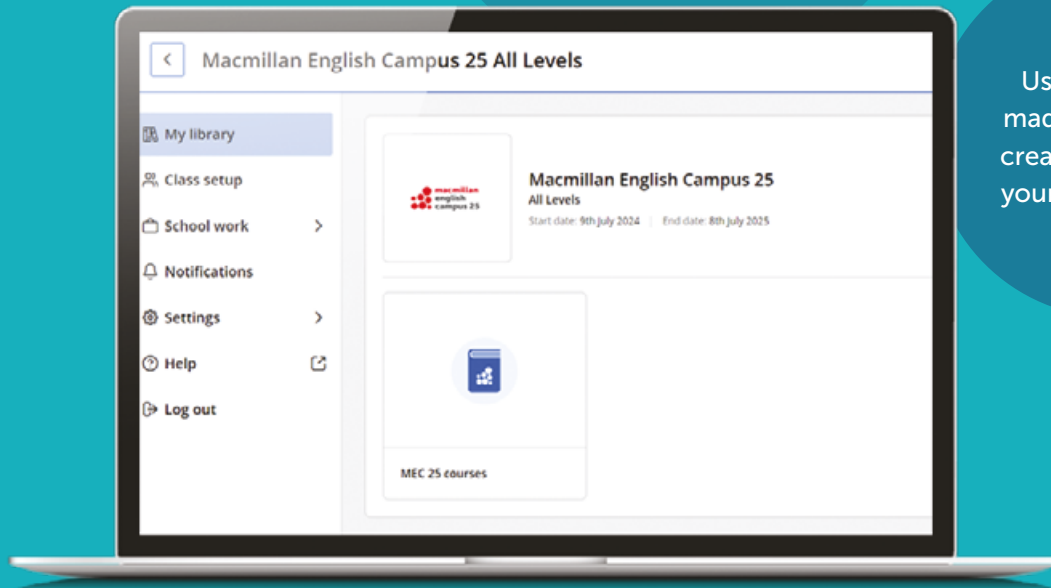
Macmillan English Campus 25 All Levels

My library

Class setup

School work

Notifications

Settings

Help

Log out

macmillan english campus 25

Macmillan English Campus 25
All Levels
Start date: 9th July 2024 | End date: 8th July 2025

MEC 25 courses

Us
mac
crea
your